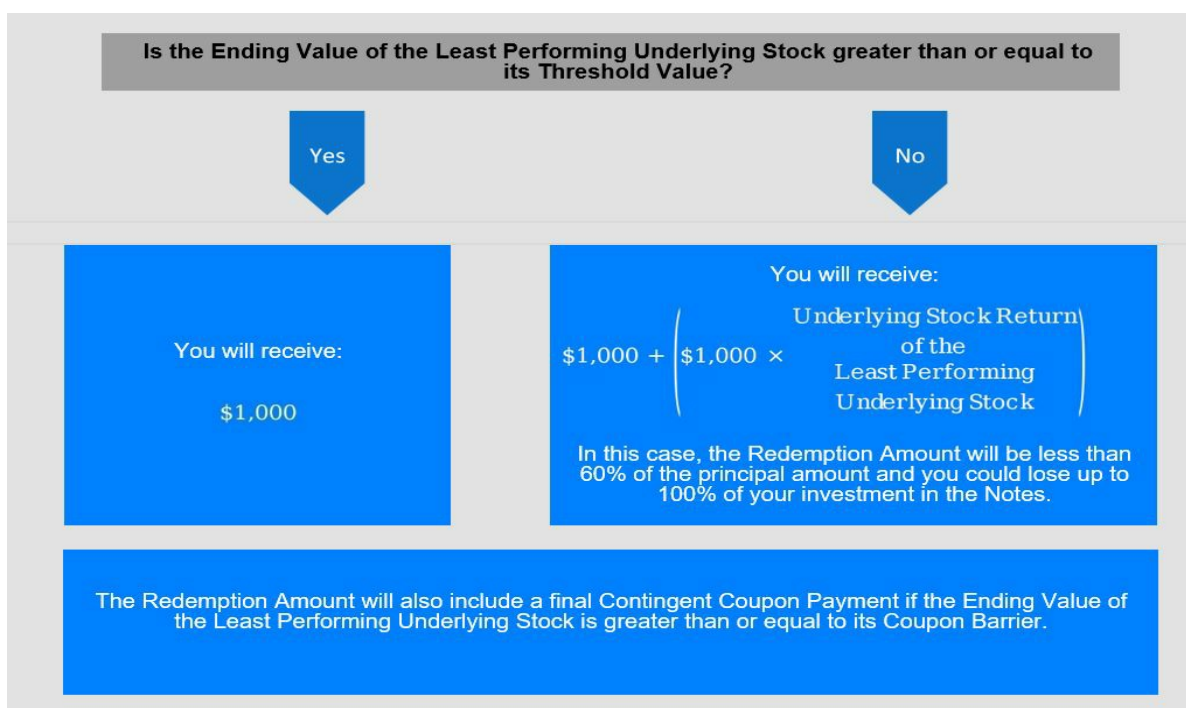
Is the Ending Value of the Least Performing Underlying Stock greater than or equal to its Threshold Value?

Yes

No

You will receive:

$1,000

You will receive:

$\$1,000 + \left(\$1,000 \times \text{Underlying Stock Return of the Least Performing Underlying Stock}\right)$

In this case, the Redemption Amount will be less than 60% of the principal amount and you could lose up to 100% of your investment in the Notes.

The Redemption Amount will also include a final Contingent Coupon Payment if the Ending Value of the Least Performing Underlying Stock is greater than or equal to its Coupon Barrier.